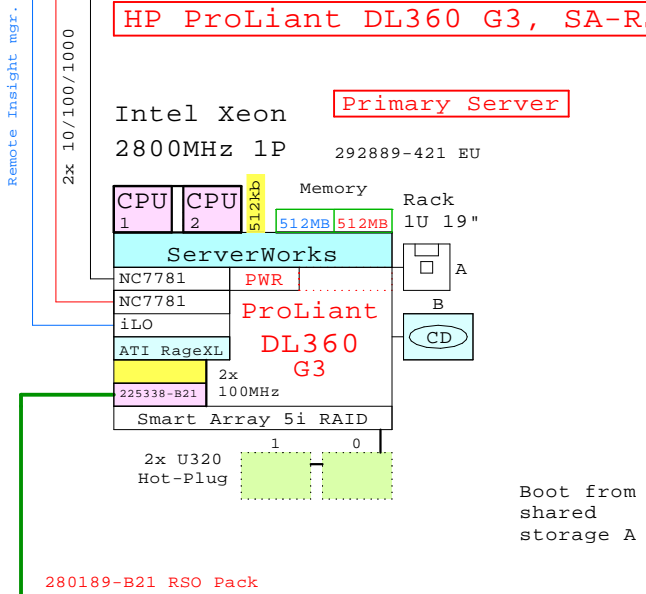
Remote Insight mgr.

2x 10/100/1000

HP ProLiant DL360 G3, SA-R

Intel Xeon
2800MHz 1P

Primary Server

292889-421 EU

CPU
1

CPU
2

512kb

Memory

512MB

512MB

Rack
1U 19"

ServerWorks

NC7781

PWR

A

NC7781

B

iLO

ProLiant
DL360
G3

CD

ATI RageXL

2x
100MHz

225338-B21

Smart Array 5i RAID

1

0

2x U320
Hot-Plug

Boot from
shared
storage A

280189-B21 RSO Pack